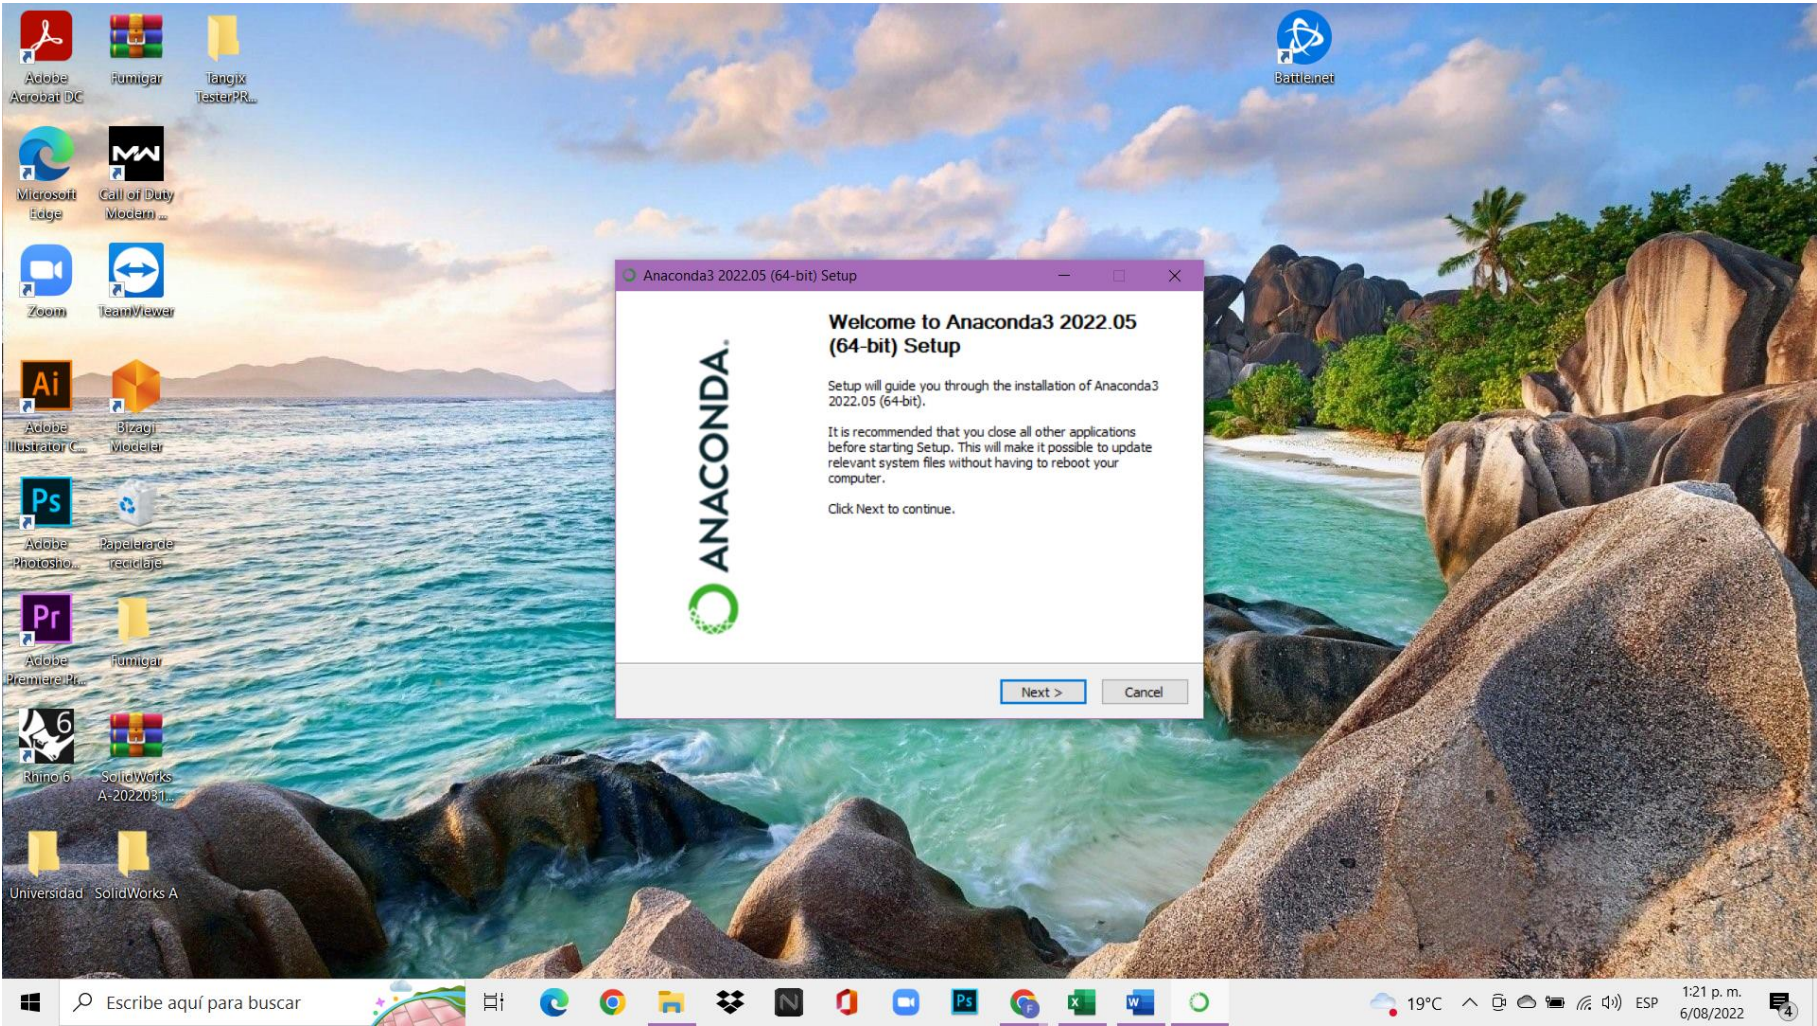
Adobe Acrobat DC

Fumigar

Tangix TesterPR...

Battle.net

Microsoft Edge

Call of Duty Modern ...

Zoom

TeamViewer

Ai

Adobe Illustrator C...

Bizagi Modeler

Ps

Adobe Photosho...

Papelera de reciclaje

Pr

Adobe Premiere Pr...

Fumigar

Rhino 6

SolidWorks A-2022031...

Universidad

SolidWorks A

Anaconda3 2022.05 (64-bit) Setup

ANACONDA.

Welcome to Anaconda3 2022.05 (64-bit) Setup

Setup will guide you through the installation of Anaconda3 2022.05 (64-bit).

It is recommended that you close all other applications before starting Setup. This will make it possible to update relevant system files without having to reboot your computer.

Click Next to continue.

Next >

Cancel

Escribe aquí para buscar

19°C

ESP

1:21 p. m.
6/08/2022

4